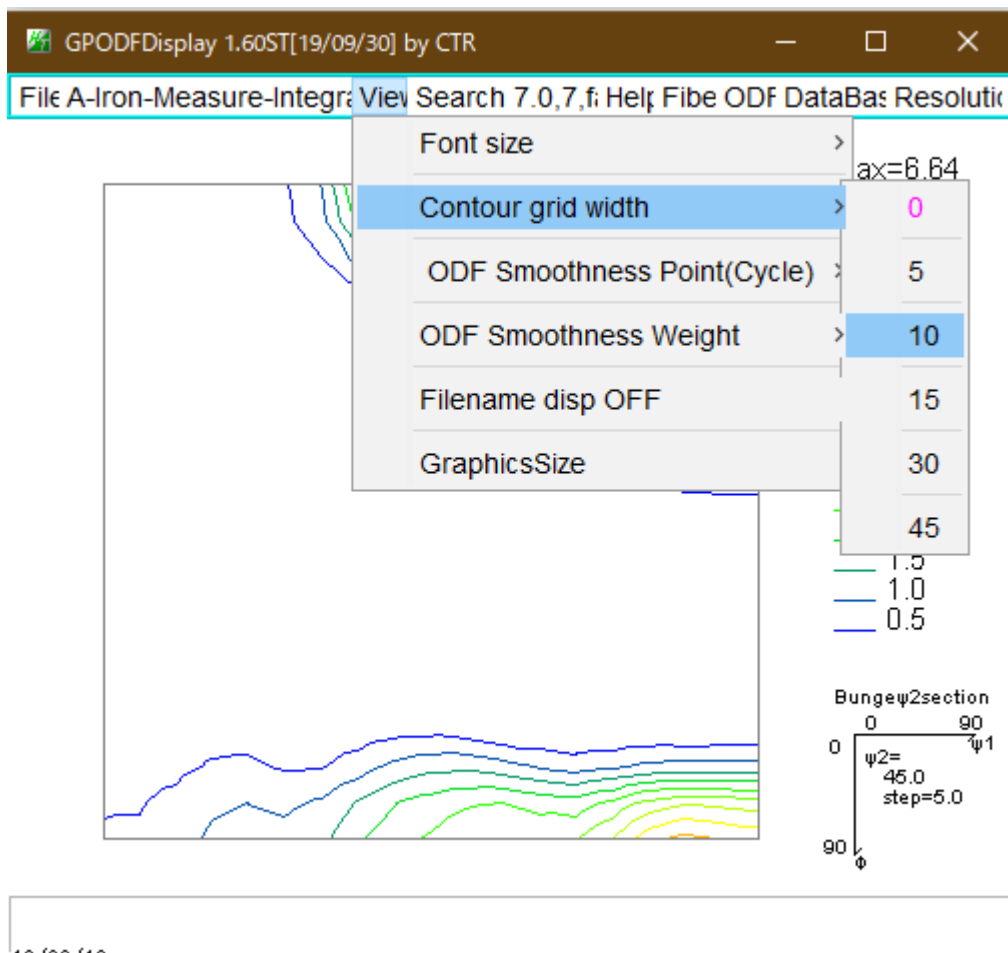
GPODFDisplay 1.60ST[19/09/30] by CTR

File A-Iron-Measure-Integra View Search 7.0,7,fa Help Fibe ODF DataBas Resolutio

Font size

Contour grid width

ODF Smoothness Point(Cycle)

ODF Smoothness Weight

Filename disp OFF

GraphicsSize

0

5

10

15

30

45

ax=6.64

1.5

1.0

0.5

Bungeψ2section

0

90

0

ψ1

ψ2=

45.0

step=5.0

90

Φ

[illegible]